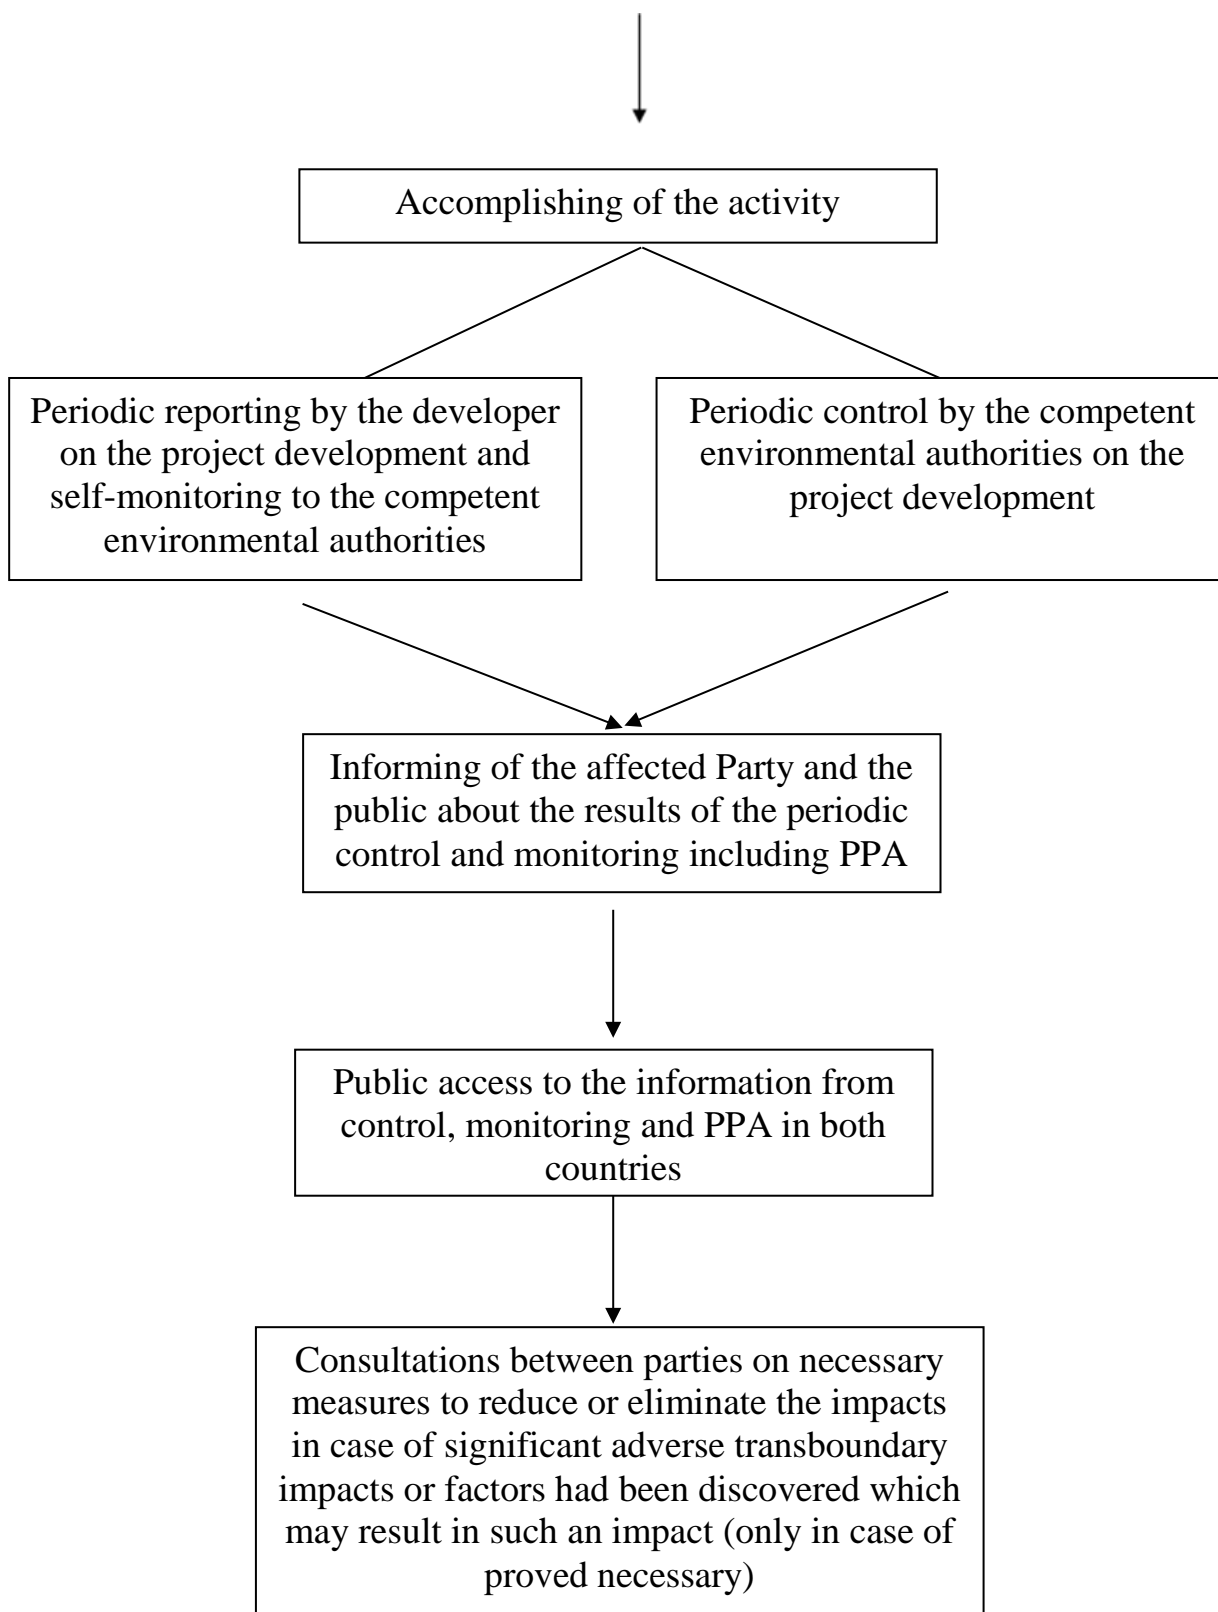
Accomplishing of the activity

Periodic reporting by the developer on the project development and self-monitoring to the competent environmental authorities

Periodic control by the competent environmental authorities on the project development

Informing of the affected Party and the public about the results of the periodic control and monitoring including PPA

Public access to the information from control, monitoring and PPA in both countries

Consultations between parties on necessary measures to reduce or eliminate the impacts in case of significant adverse transboundary impacts or factors had been discovered which may result in such an impact (only in case of proved necessary)